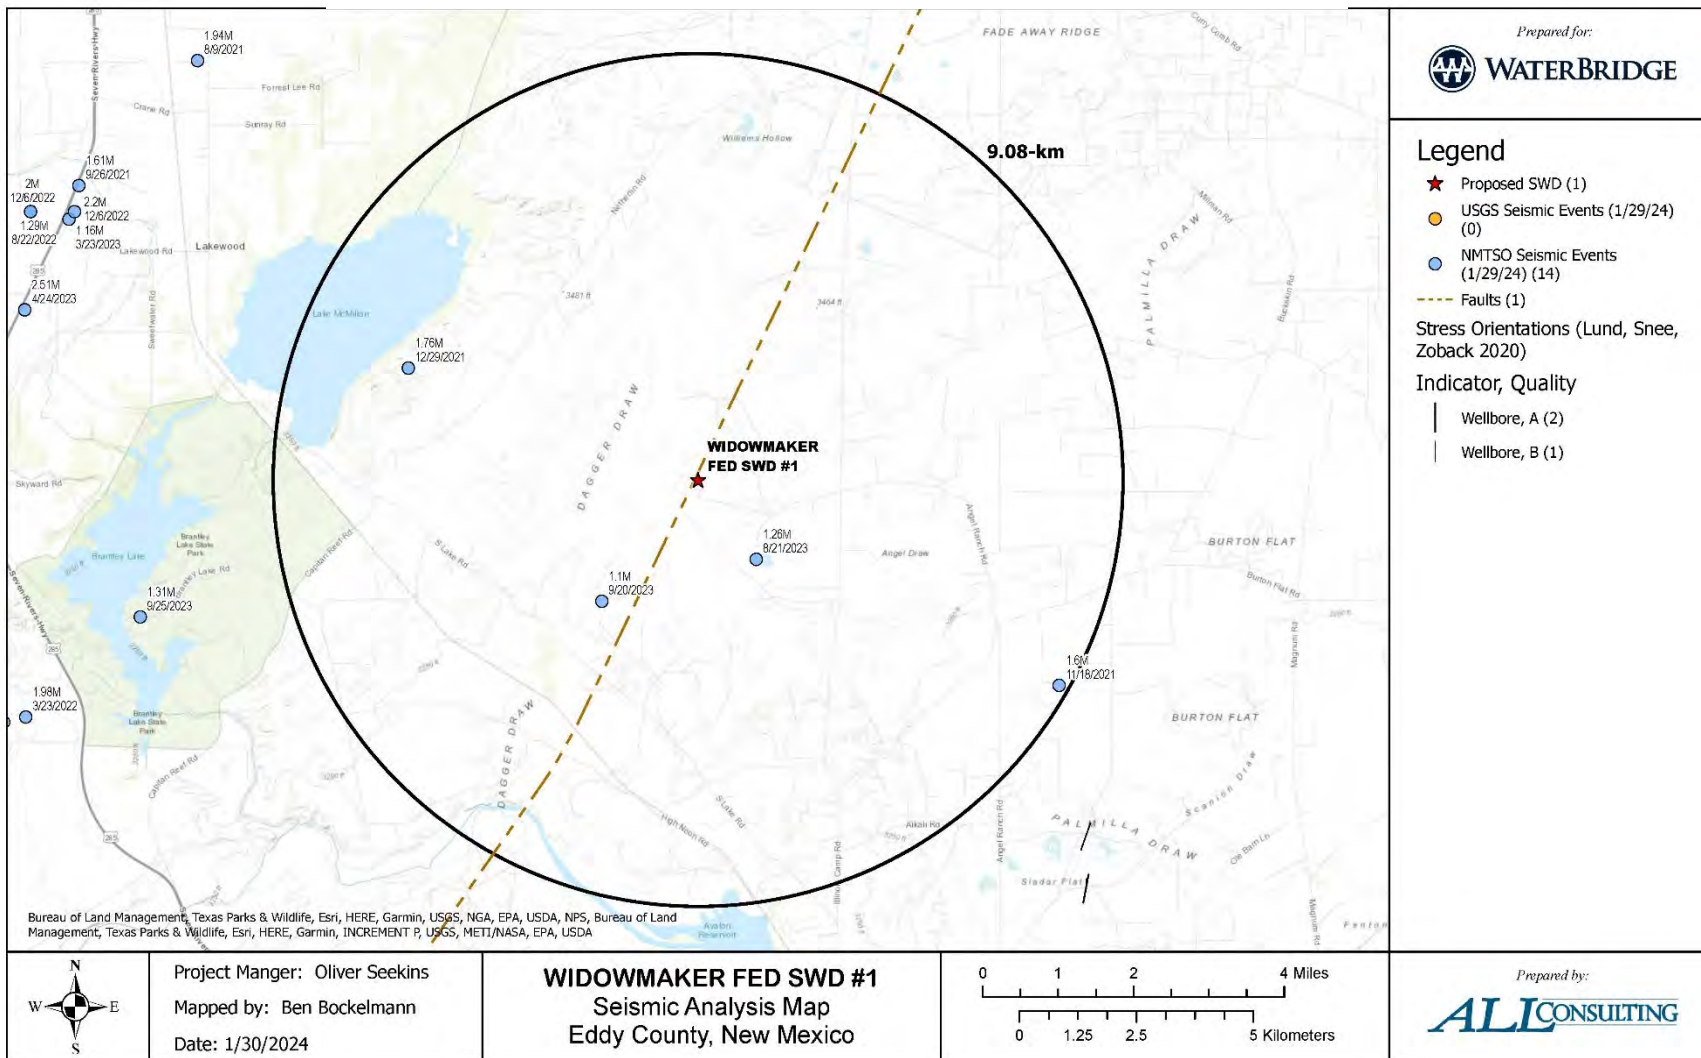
1.94M
8/9/2021

Forrest Lee Rd

Crane Rd

Sunray Rd

1.61M
9/26/2021

2M
12/6/2022

2.2M
12/6/2022

1.29M
8/22/2022

1.16M
3/23/2023

Lakewood Rd

Lakewood

285

2.51M
4/24/2023

Seven Rivers Hwy

Lake McMillan

1.76M
12/29/2021

Skyward Rd

Brantley Lake

Brantley Lake State Park

1.31M
9/25/2023

1.98M
3/23/2022

Brantley Lake State Park

Capitan Reef Rd

FADE AWAY RIDGE

Williams Hollow

9.08-km

3481 ft

3464 ft

DAGGER DRAW

WIDOWMAKER
FED SWD #1

1.26M
8/21/2023

Angel Draw

1.1M
9/20/2023

S Lake Rd

DAGGER DRAW

High Noon Rd

Alkali Rd

PALMILLA DRAW

Angel Ranch Rd

BURTON FLAT

Burton Flat Rd

1.6M
11/18/2021

BURTON FLAT

PALMILLA DRAW

Scanlon Draw

Sladar Flat

Avalon Reservoir

Fenton

Magnum Rd

Bureau of Land Management, Texas Parks & Wildlife, Esri, HERE, Garmin, USGS, NGA, EPA, USDA, NPS, Bureau of Land Management, Texas Parks & Wildlife, Esri, HERE, Garmin, INCREMENT P, USGS, METI/NASA, EPA, USDA

Prepared for:

WATERBRIDGE

Legend

Proposed SWD (1)

USGS Seismic Events (1/29/24) (0)

NMTSO Seismic Events (1/29/24) (14)

Faults (1)

Stress Orientations (Lund, Snee, Zoback 2020)

Indicator, Quality

Wellbore, A (2)

Wellbore, B (1)

N
W E
S

Project Manger: Oliver Seekins

Mapped by: Ben Bockelmann

Date: 1/30/2024

WIDOWMAKER FED SWD #1
Seismic Analysis Map
Eddy County, New Mexico

0 1 2 4 Miles

0 1.25 2.5 5 Kilometers

Prepared by:

ALL CONSULTING